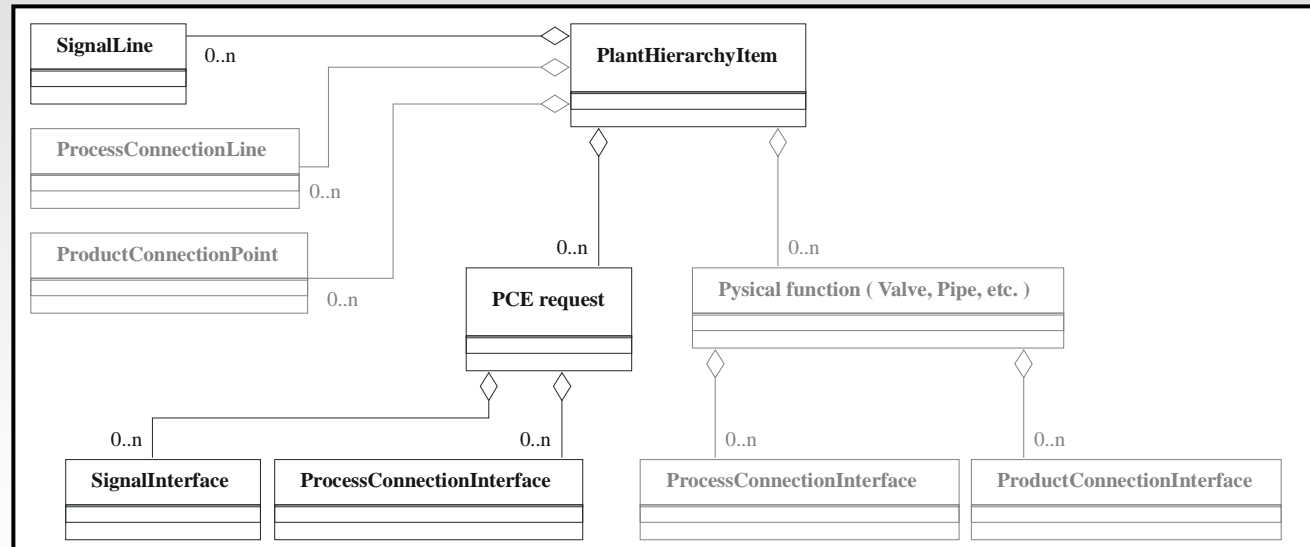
SignalLine

0..n

PlantHierarchyItem

ProcessConnectionLine

0..n

ProductConnectionPoint

0..n

0..n

PCE request

0..n

Pysical function ( Valve, Pipe, etc. )

0..n

0..n

0..n

0..n

SignalInterface

ProcessConnectionInterface

ProcessConnectionInterface

ProductConnectionInterface